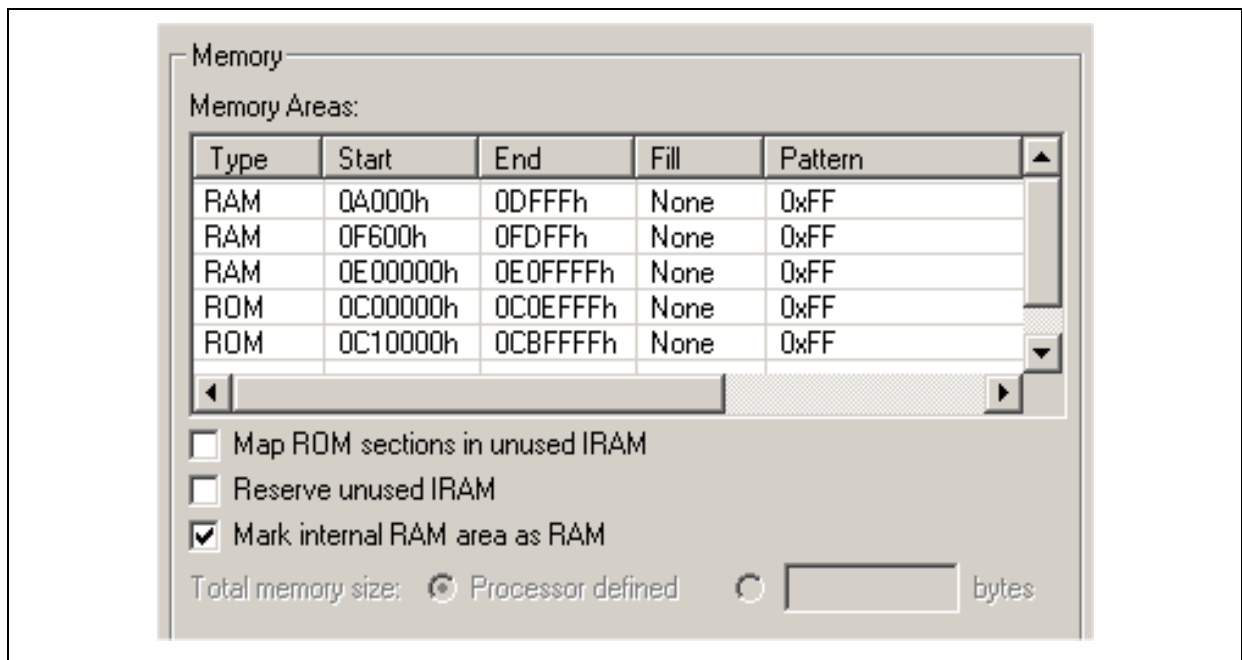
Memory

Memory Areas:

| Type | Start | End | Fill | Pattern |
|---|---|---|---|---|
| RAM | 0A000h | 0DFFFh | None | 0xFF |
| RAM | 0F600h | 0FDFFh | None | 0xFF |
| RAM | 0E00000h | 0E0FFFFh | None | 0xFF |
| ROM | 0C00000h | 0C0EFFFh | None | 0xFF |
| ROM | 0C10000h | 0CBFFFFh | None | 0xFF |

Map ROM sections in unused IRAM

Reserve unused IRAM

Mark internal RAM area as RAM

Total memory size: Processor defined bytes